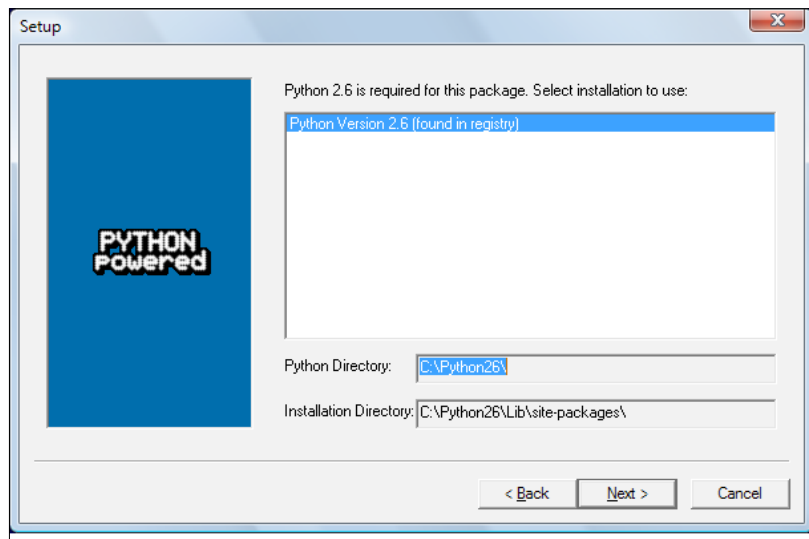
Setup

PYTHON
powered

Python 2.6 is required for this package. Select installation to use:

Python Version 2.6 (found in registry)

Python Directory: C:\Python26\

Installation Directory: C:\Python26\Lib\site-packages\

< Back

Next >

Cancel